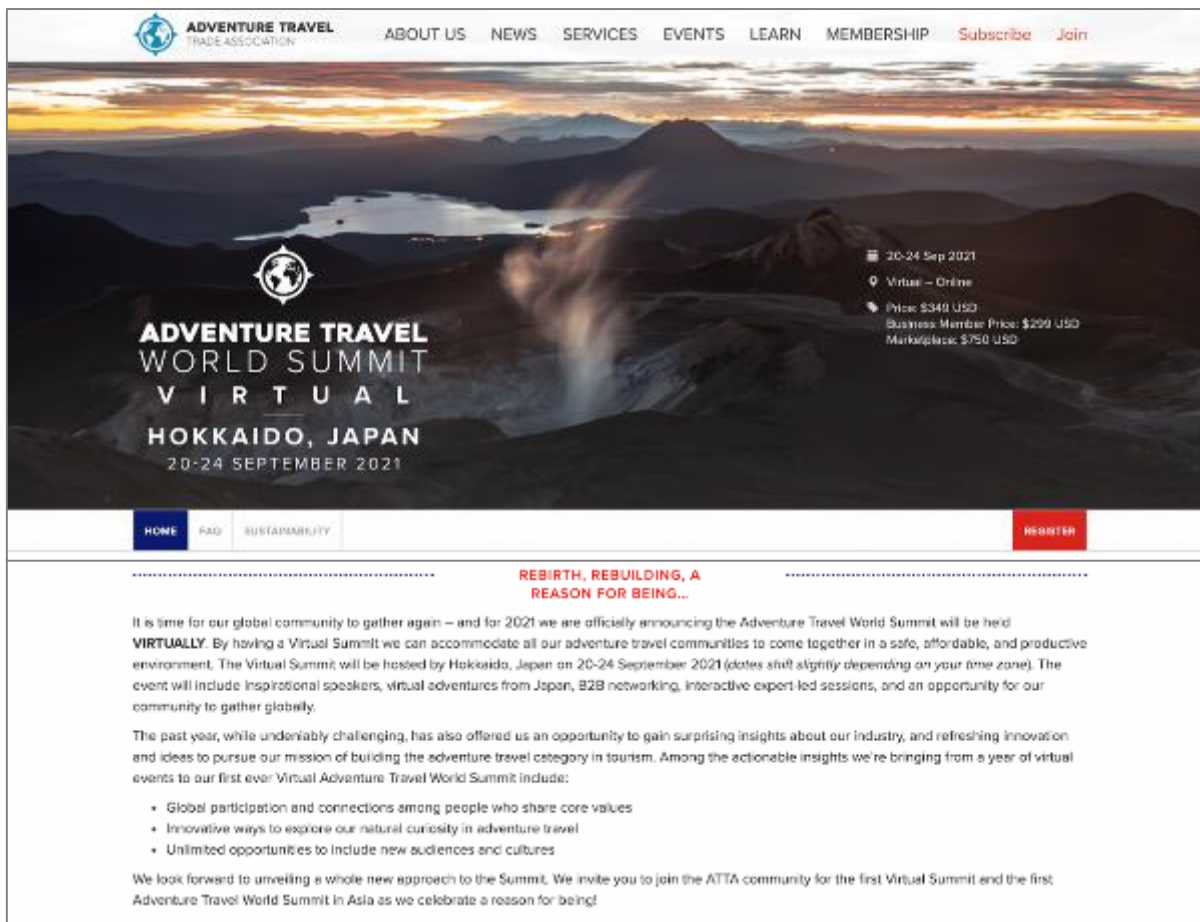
ADVENTURE TRAVEL
TRADE ASSOCIATION

ABOUT US NEWS SERVICES EVENTS LEARN MEMBERSHIP Subscribe Join

ADVENTURE TRAVEL
WORLD SUMMIT
VIRTUAL
HOKKAIDO, JAPAN
20-24 SEPTEMBER 2021

20-24 Sep 2021
Virtual – Online
Price: $349 USD
Business Member Price: $299 USD
Marketplace: $750 USD

HOME FAQ SUSTAINABILITY REGISTER

REBIRTH, REBUILDING, A REASON FOR BEING...

It is time for our global community to gather again – and for 2021 we are officially announcing the Adventure Travel World Summit will be held VIRTUALLY. By having a Virtual Summit we can accommodate all our adventure travel communities to come together in a safe, affordable, and productive environment. The Virtual Summit will be hosted by Hokkaido, Japan on 20-24 September 2021 (dates shift slightly depending on your time zone). The event will include inspirational speakers, virtual adventures from Japan, B2B networking, interactive expert-led sessions, and an opportunity for our community to gather globally.

The past year, while undeniably challenging, has also offered us an opportunity to gain surprising insights about our industry, and refreshing innovation and ideas to pursue our mission of building the adventure travel category in tourism. Among the actionable insights we're bringing from a year of virtual events to our first ever Virtual Adventure Travel World Summit include:

- Global participation and connections among people who share core values
- Innovative ways to explore our natural curiosity in adventure travel
- Unlimited opportunities to include new audiences and cultures

We look forward to unveiling a whole new approach to the Summit. We invite you to join the ATTA community for the first Virtual Summit and the first Adventure Travel World Summit in Asia as we celebrate a reason for being!